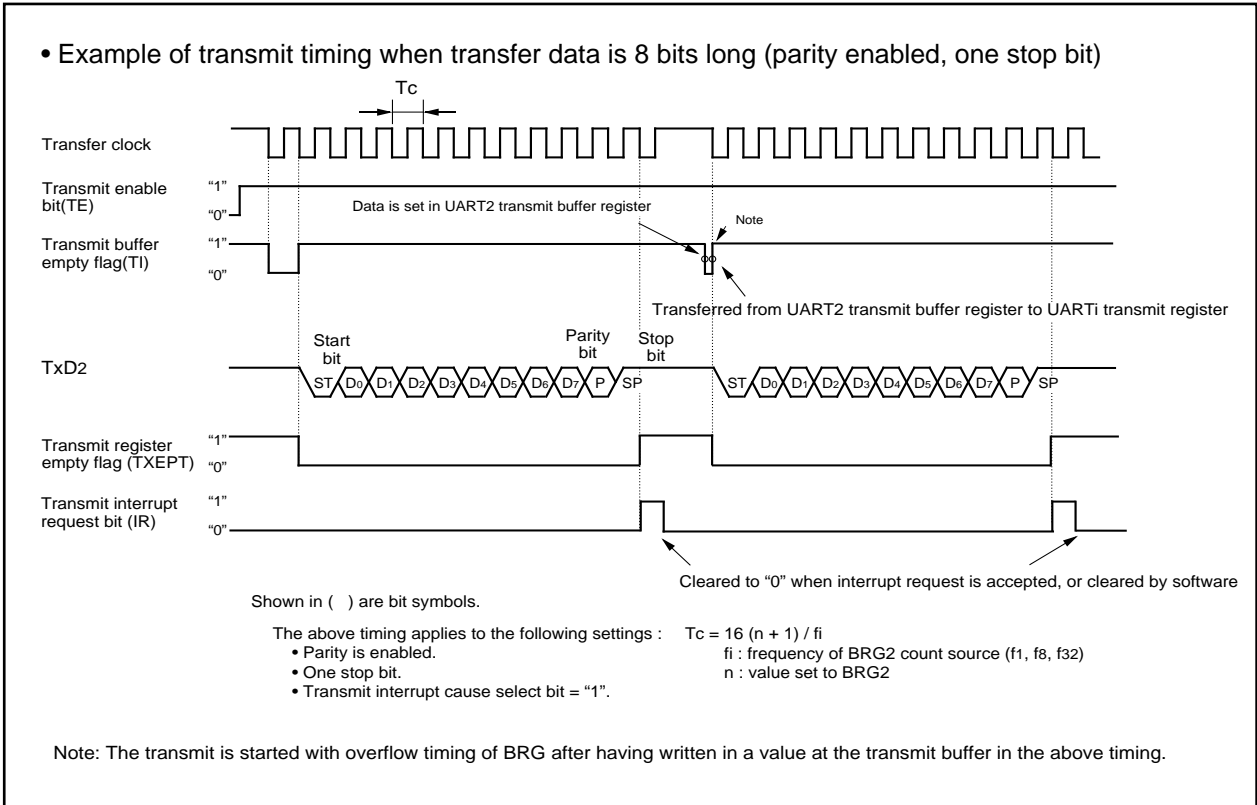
• Example of transmit timing when transfer data is 8 bits long (parity enabled, one stop bit)

Tc

Transfer clock

Transmit enable bit(TE)

"1"

"0"

Data is set in UART2 transmit buffer register

Note

Transmit buffer empty flag(TI)

"1"

"0"

Transferred from UART2 transmit buffer register to UARTi transmit register

Start bit

Parity bit

Stop bit

TxD2

ST $D_0$ $D_1$ $D_2$ $D_3$ $D_4$ $D_5$ $D_6$ $D_7$ P SP

ST $D_0$ $D_1$ $D_2$ $D_3$ $D_4$ $D_5$ $D_6$ $D_7$ P SP

Transmit register empty flag (TXEPT)

"1"

"0"

Transmit interrupt request bit (IR)

"1"

"0"

Cleared to "0" when interrupt request is accepted, or cleared by software

Shown in ( ) are bit symbols.

The above timing applies to the following settings :
• Parity is enabled.
• One stop bit.
• Transmit interrupt cause select bit = "1".

Tc = 16 (n + 1) / fi
fi : frequency of BRG2 count source (f1, f8, f32)
n : value set to BRG2

Note: The transmit is started with overflow timing of BRG after having written in a value at the transmit buffer in the above timing.